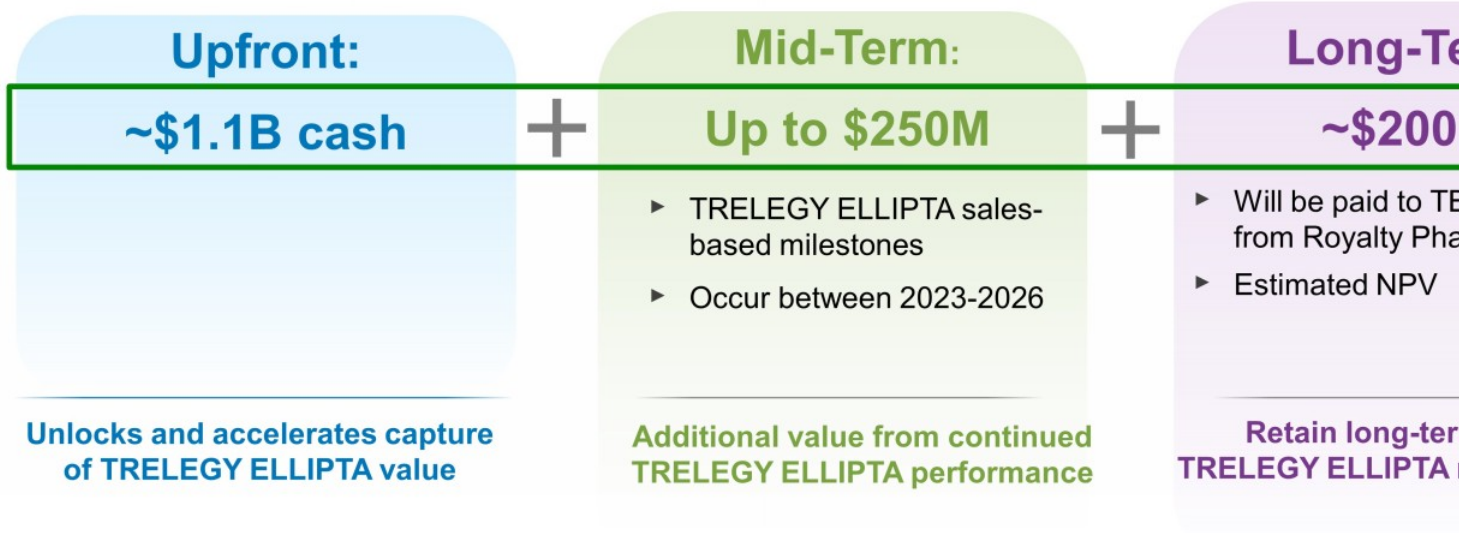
Upfront:

~$1.1B cash

Unlocks and accelerates capture of TRELEGY ELLIPTA value

+

Mid-Term:

Up to $250M

► TRELEGY ELLIPTA sales-based milestones

► Occur between 2023-2026

Additional value from continued TRELEGY ELLIPTA performance

+

Long-Te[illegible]

~$200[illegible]

► Will be paid to TB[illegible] from Royalty Pha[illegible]

► Estimated NPV

Retain long-ter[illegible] TRELEGY ELLIPTA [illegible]